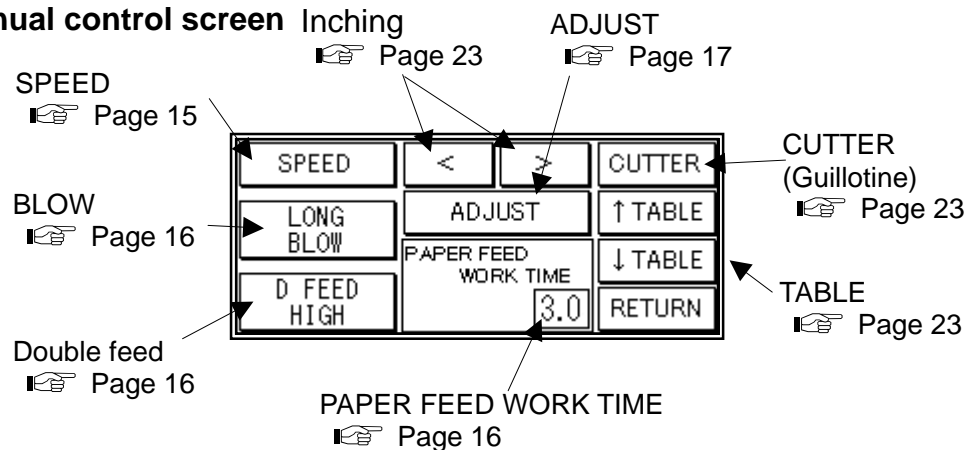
nual control screen Inching
☞ Page 23

ADJUST
☞ Page 17

SPEED
☞ Page 15

BLOW
☞ Page 16

Double feed
☞ Page 16

SPEED

<

>

CUTTER

LONG BLOW

ADJUST

↑TABLE

PAPER FEED WORK TIME

3.0

↓TABLE

D FEED HIGH

RETURN

CUTTER (Guillotine)
☞ Page 23

TABLE
☞ Page 23

PAPER FEED WORK TIME
☞ Page 16